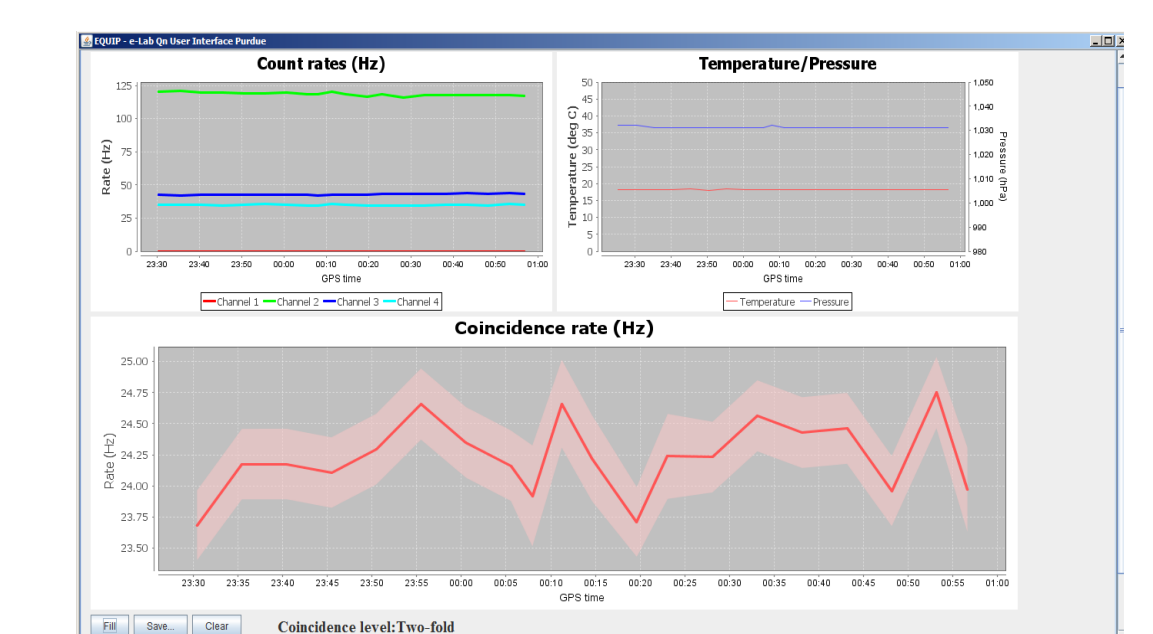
EQUIP - e-Lab Qn User Interface Purdue

Count rates (Hz)

125
100
75
50
25
0

Rate (Hz)

23:30 23:40 23:50 00:00 00:10 00:20 00:30 00:40 00:50 01:00
GPS time

Channel 1 Channel 2 Channel 3 Channel 4

Temperature/Pressure

50
45
40
35
30
25
20
15
10
5
0

Temperature (deg C)

1,050
1,040
1,030
1,020
1,010
1,000
990
980

Pressure (hPa)

23:30 23:40 23:50 00:00 00:10 00:20 00:30 00:40 00:50 01:00
GPS time

Temperature Pressure

Coincidence rate (Hz)

25.00
24.75
24.50
24.25
24.00
23.75
23.50

Rate (Hz)

23:30 23:35 23:40 23:45 23:50 23:55 00:00 00:05 00:10 00:15 00:20 00:25 00:30 00:35 00:40 00:45 00:50 00:55 01:00
GPS time

Fill Save... Clear Coincidence level:Two-fold